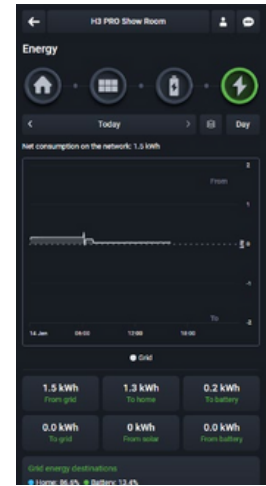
H3 PRO Show Room

Energy

Today

Day

Net consumption on the network: 1.5 kWh

2

From

1

0

-1

To

-2

14 Jan

06:00

12:00

18:00

Grid

1.5 kWh
From grid

1.3 kWh
To home

0.2 kWh
To battery

0.0 kWh
To grid

0 kWh
From solar

0.0 kWh
From battery

Grid energy destinations

Home: 86.6% Battery: 13.4%